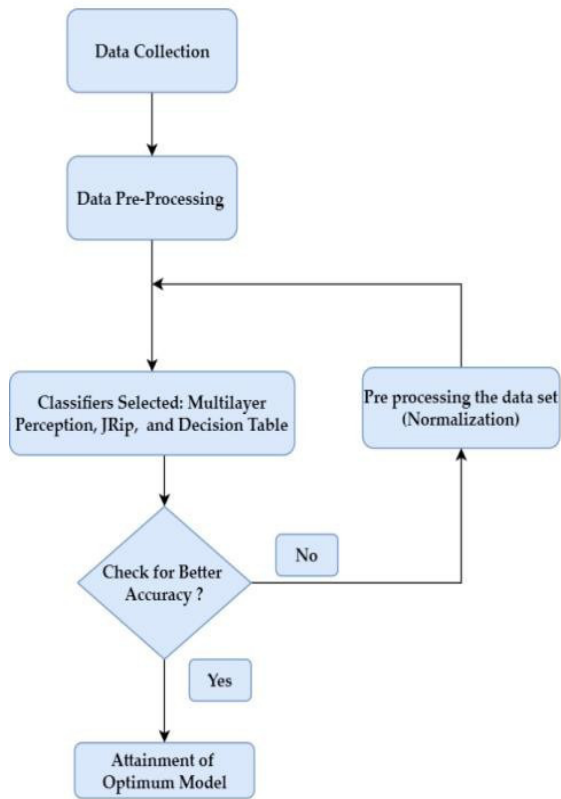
Data Collection

Data Pre-Processing

Classifiers Selected: Multilayer Perception, JRip, and Decision Table

Pre processing the data set (Normalization)

Check for Better Accuracy ?

No

Yes

Attainment of Optimum Model